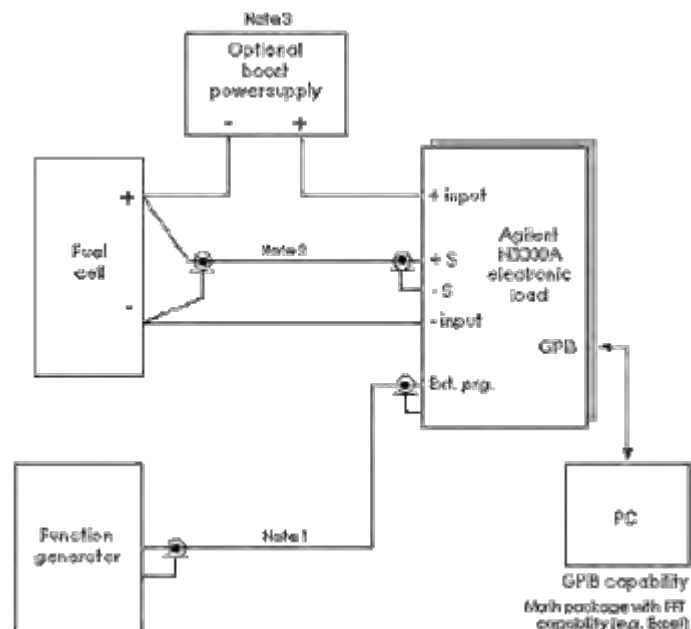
Note3

Optional boost powersupply

-

+

+

Fuel cell

-

Note2

+ input

+ S

- S

- input

Agilent N3300A electronic load

GPIB

Ext. prg.

Function generator

Note1

PC

GPIB capability

Math package with FFT capability (e.g. Excel)